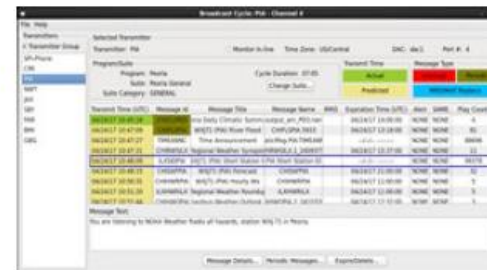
Broadcast Cycle: PIA - Channel 4

File Help

Transmitters
Transmitter Group
SPI-Peoria
CIN
PIA
MPT
JXY
SPI
RHI
BMI
GBG

Selected Transmitter
Transmitter: PIA
Monitor In-line
Time Zone: US/Central
DAC: dac1
Port #: 4

Program/Suite
Program: Peoria
Suite: Peoria General
Suite Category: GENERAL
Cycle Duration: 07:05
Change Suite...

Transmit Time
Actual
Predicted

Message Type
WWA/Warnings
Routine

| Transmit Time (UTC) | Message Id | Message Title | Message Name | WMO | Expiration Time (UTC) | Alert | SAME | Play Count |
|---|---|---|---|---|---|---|---|---|
| 04/24/17 18:45:18 | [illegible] | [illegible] Daily Climatic Summ | output_am_PEO.nan | | 04/25/17 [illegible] | NONE | NONE | 4 |
| 04/24/17 18:47:09 | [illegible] | WXJ71 (PIA) River Flood | CHIFLSPIA.7653 | | 04/24/17 13:18:00 | NONE | NONE | 81 |
| 04/24/17 18:47:27 | TIMEANNC | Time Announcement | pio.Msg.PIA.TIMEANN | | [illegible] | NONE | NONE | 99999 |
| 04/24/17 18:47:31 | CHIRWSILX | Regional Weather Synopsis | CHIRWSILX_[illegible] | | 04/25/17 13:27:00 | NONE | NONE | 13 |
| 04/24/17 18:48:05 | ILXSEPIA | WXJ71 (PIA) Short Statem | PIA Short Station ID | | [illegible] | NONE | NONE | 99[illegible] |
| 04/24/17 18:49:35 | CHINWPIA | WXJ71 (PIA) Forecast | CHINWPIA | | 04/25/17 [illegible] | NONE | NONE | 32 |
| 04/24/17 18:50:42 | CHIHWOPIA | WXJ71 (PIA) Hourly We | CHIHWOPIA | | 04/24/17 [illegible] | NONE | NONE | 5 |
| 04/24/17 18:51:16 | ILXHWRILX | Regional Weather Rou | ILXHWRILX | | 04/24/17 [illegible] | NONE | NONE | 5 |
| 04/24/17 18:52:33 | CHIHWOILX | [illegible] Weather Outlook | ILXHWOILX_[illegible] | | 04/25/17 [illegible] | NONE | NONE | 1 |

Message Text
You are listening to NOAA Weather Radio all hazards, station WXJ-71 in Peoria.

Message Details... Periodic Messages... Export/Details...